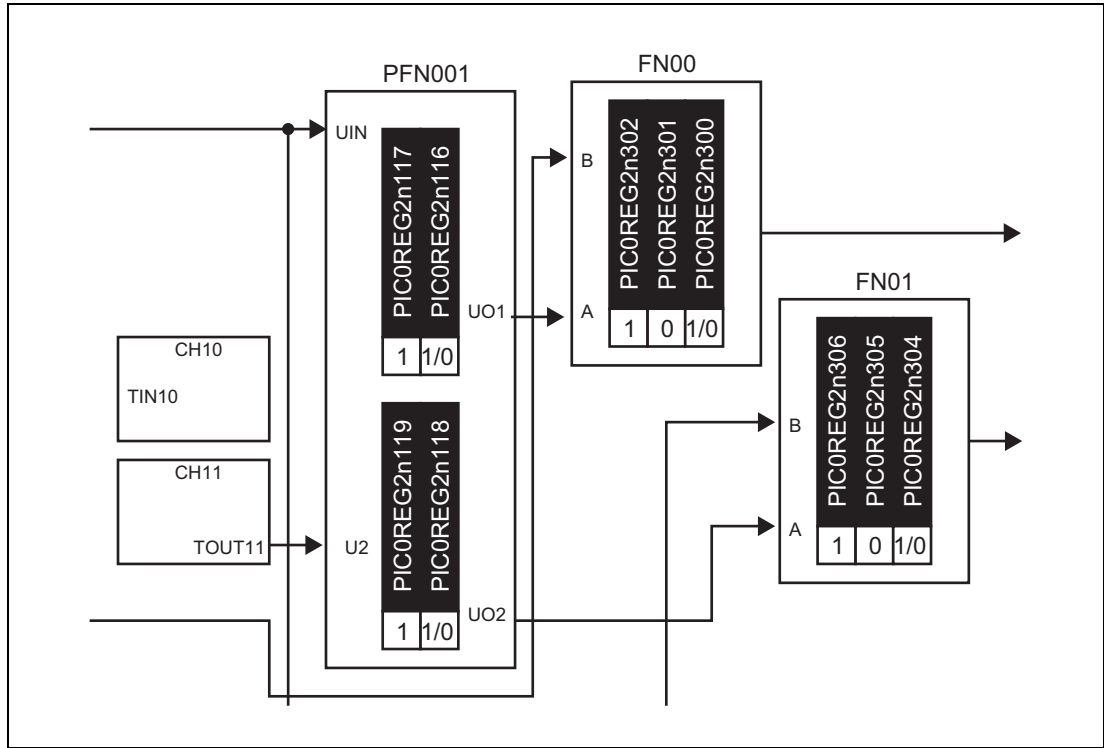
PFN001

UIN

PIC0REG2n117
PIC0REG2n116

1 1/0

UO1

PIC0REG2n119
PIC0REG2n118

1 1/0

U2

UO2

FN00

B

A

PIC0REG2n302
PIC0REG2n301
PIC0REG2n300

1 0 1/0

FN01

B

A

PIC0REG2n306
PIC0REG2n305
PIC0REG2n304

1 0 1/0

CH10

TIN10

CH11

TOUT11